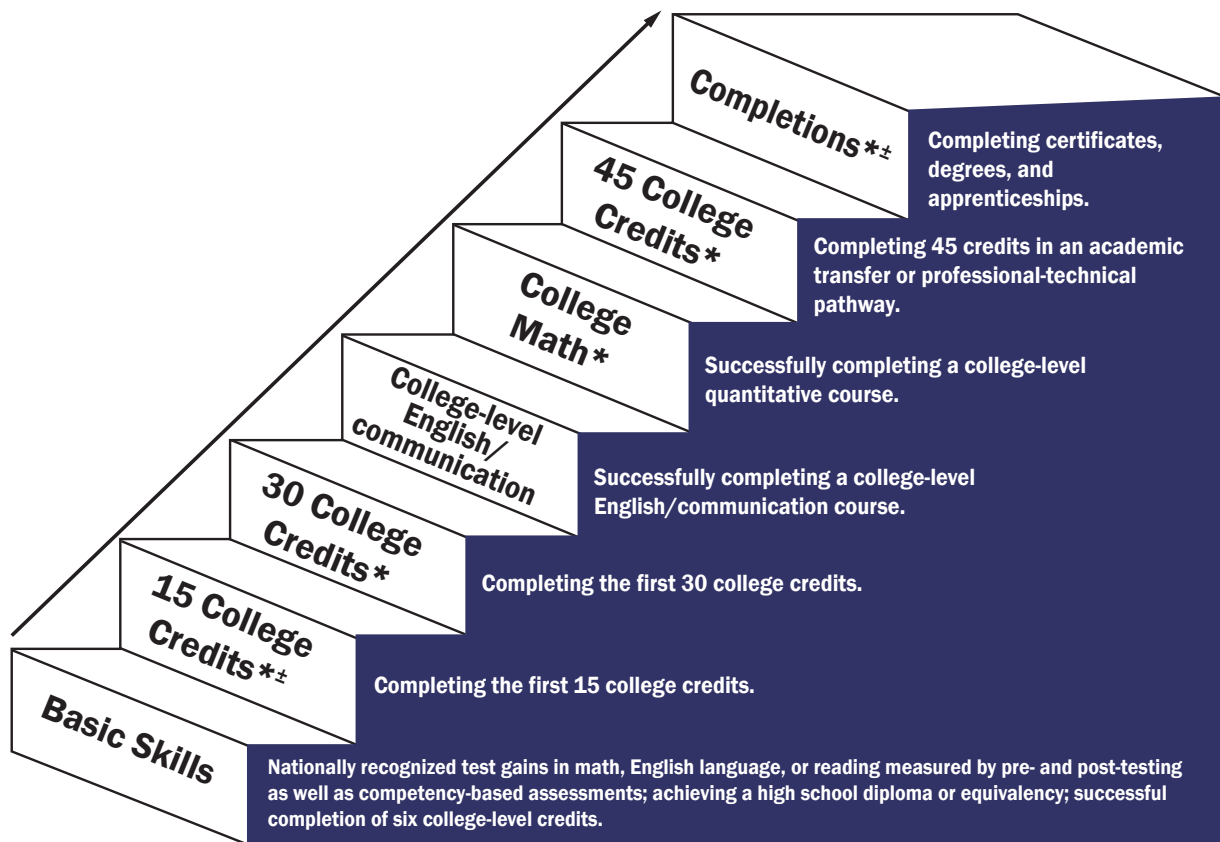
Completions*±

Completing certificates, degrees, and apprenticeships.

45 College Credits*

Completing 45 credits in an academic transfer or professional-technical pathway.

College Math*

Successfully completing a college-level quantitative course.

College-level English/ communication

Successfully completing a college-level English/communication course.

30 College Credits*

Completing the first 30 college credits.

15 College Credits*±

Completing the first 15 college credits.

Basic Skills

Nationally recognized test gains in math, English language, or reading measured by pre- and post-testing as well as competency-based assessments; achieving a high school diploma or equivalency; successful completion of six college-level credits.